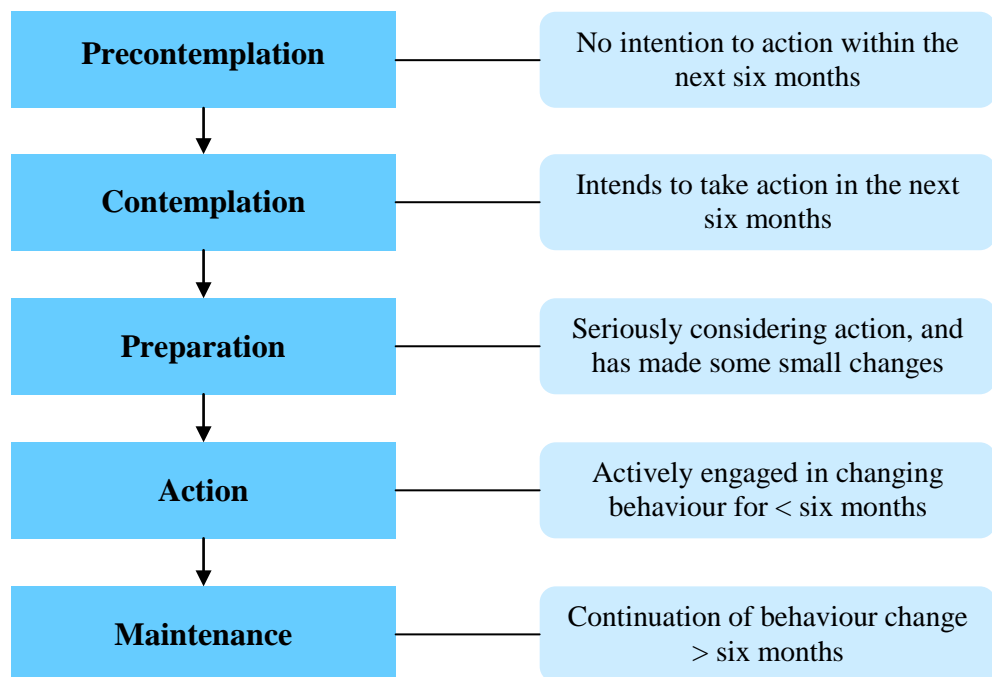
Precontemplation

No intention to action within the next six months

Contemplation

Intends to take action in the next six months

Preparation

Seriously considering action, and has made some small changes

Action

Actively engaged in changing behaviour for < six months

Maintenance

Continuation of behaviour change > six months